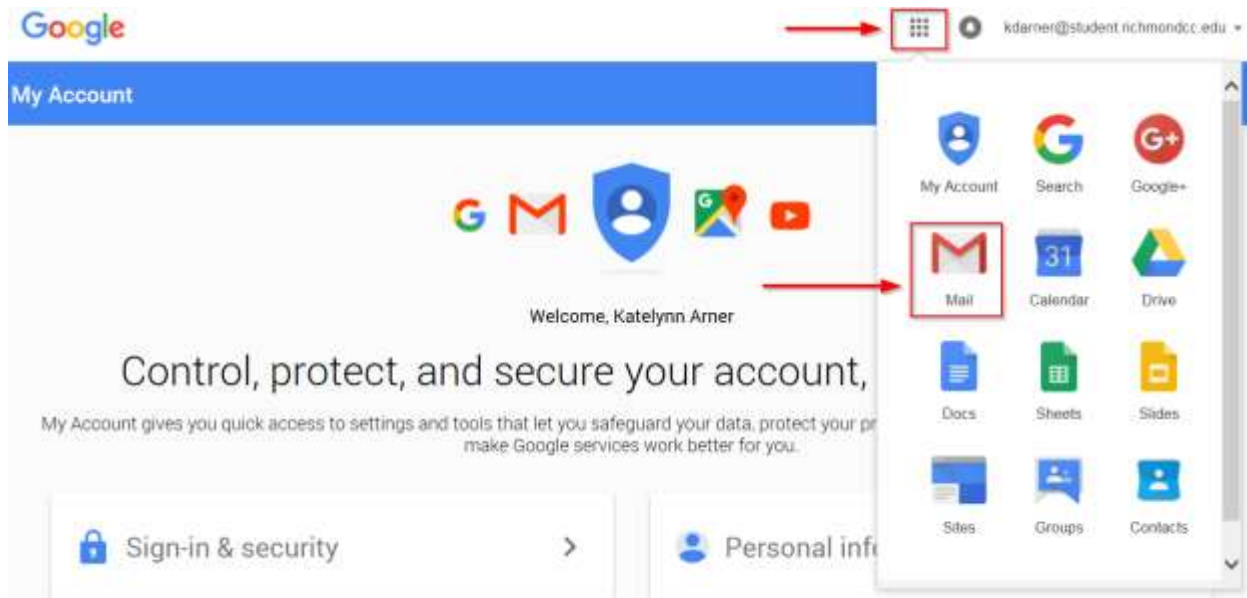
Google

kdarner@student.richmondcc.edu

My Account

Welcome, Katelynn Arner

Control, protect, and secure your account,

My Account gives you quick access to settings and tools that let you safeguard your data, protect your pr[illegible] make Google services work better for you.

Sign-in & security

Personal inf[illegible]

My Account
Search
Google+
Mail
31
Calendar
Drive
Docs
Sheets
Slides
Sites
Groups
Contacts